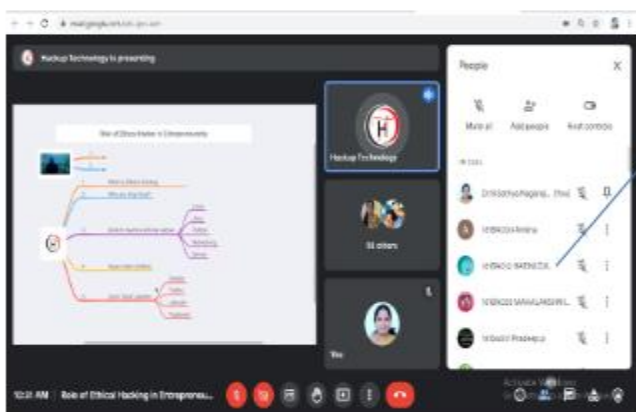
meet.google.com

Hackup Technology is presenting

Role of Ethical Hacker in Entrepreneurship

Hackup Technology

55 others

You

People

Mute all

Add people

Host controls

Dr.N.Sathya Nagaraj... (Host)

169BA004 Amena

169BA0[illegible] NAENGTA

169BA005 MAHALAKSHMI...

169BA001 Pradeep u

10:31 AM Role of Ethical Hacking in Entreprene...

Activate Windows